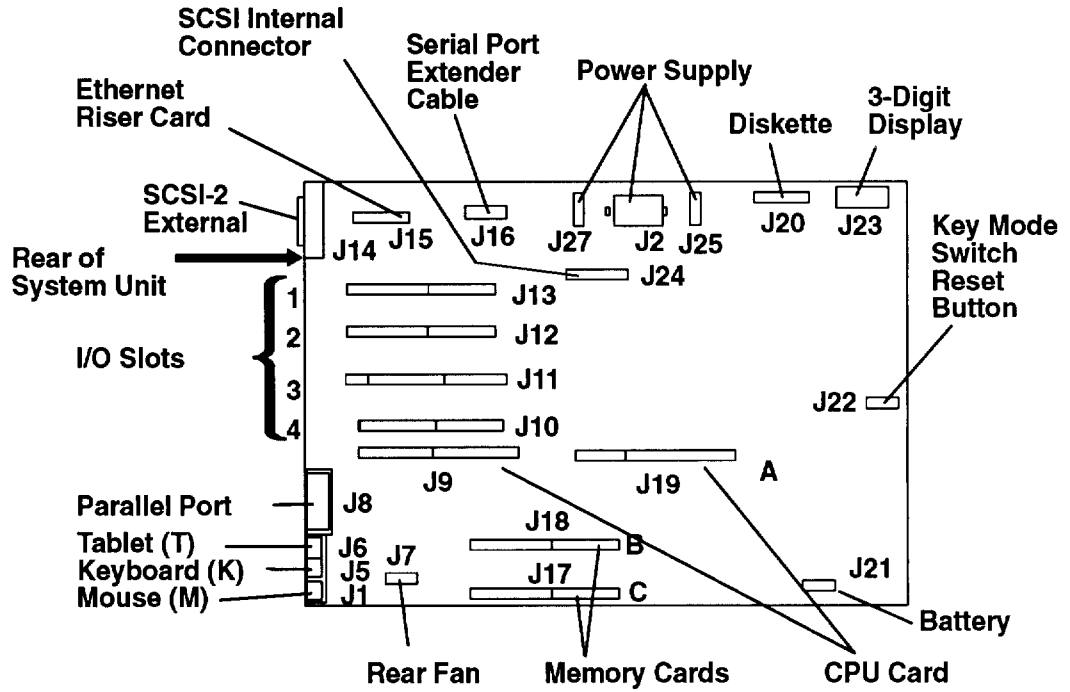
SCSI Internal Connector

Serial Port Extender Cable

Power Supply

Ethernet Riser Card

Diskette

3-Digit Display

SCSI-2 External

J14
J15
J16
J27
J2
J25
J20
J23

Key Mode Switch Reset Button

Rear of System Unit

J24

1
J13
2
J12

I/O Slots

3
J11

J22

4
J10

J9
J19
A

Parallel Port
J8

J18
B

Tablet (T)
J6
Keyboard (K)
J5
J7
J17
C
J21
Mouse (M)
J1

Battery

Rear Fan

Memory Cards

CPU Card